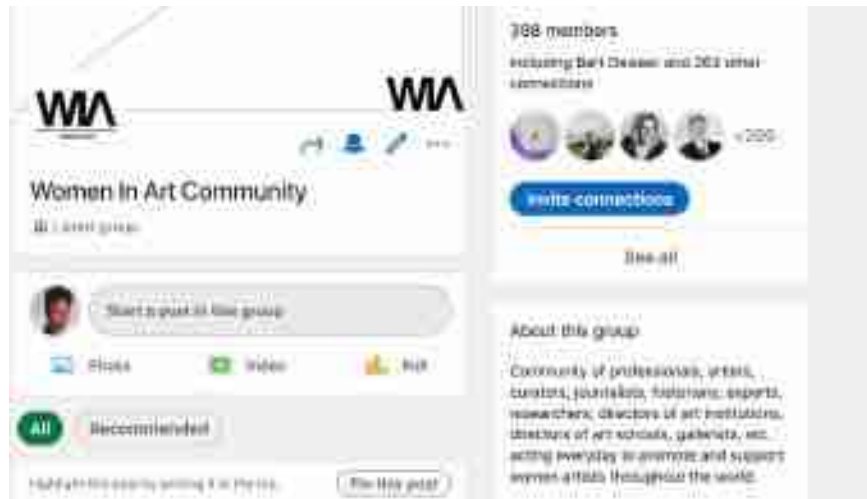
WIA

WIA

Women In Art Community

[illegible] group

Start a post in this group

Photo

Video

Poll

All

Recommended

Highlight this post by setting it in the top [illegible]

Pin this post

388 members

including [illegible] and 263 other connections

+200

Invite connections

See all

About this group

Community of professionals, artists, curators, journalists, historians, experts, researchers, directors of art institutions, directors of art schools, galerists, etc. acting everyday to promote and support women artists throughout the world.